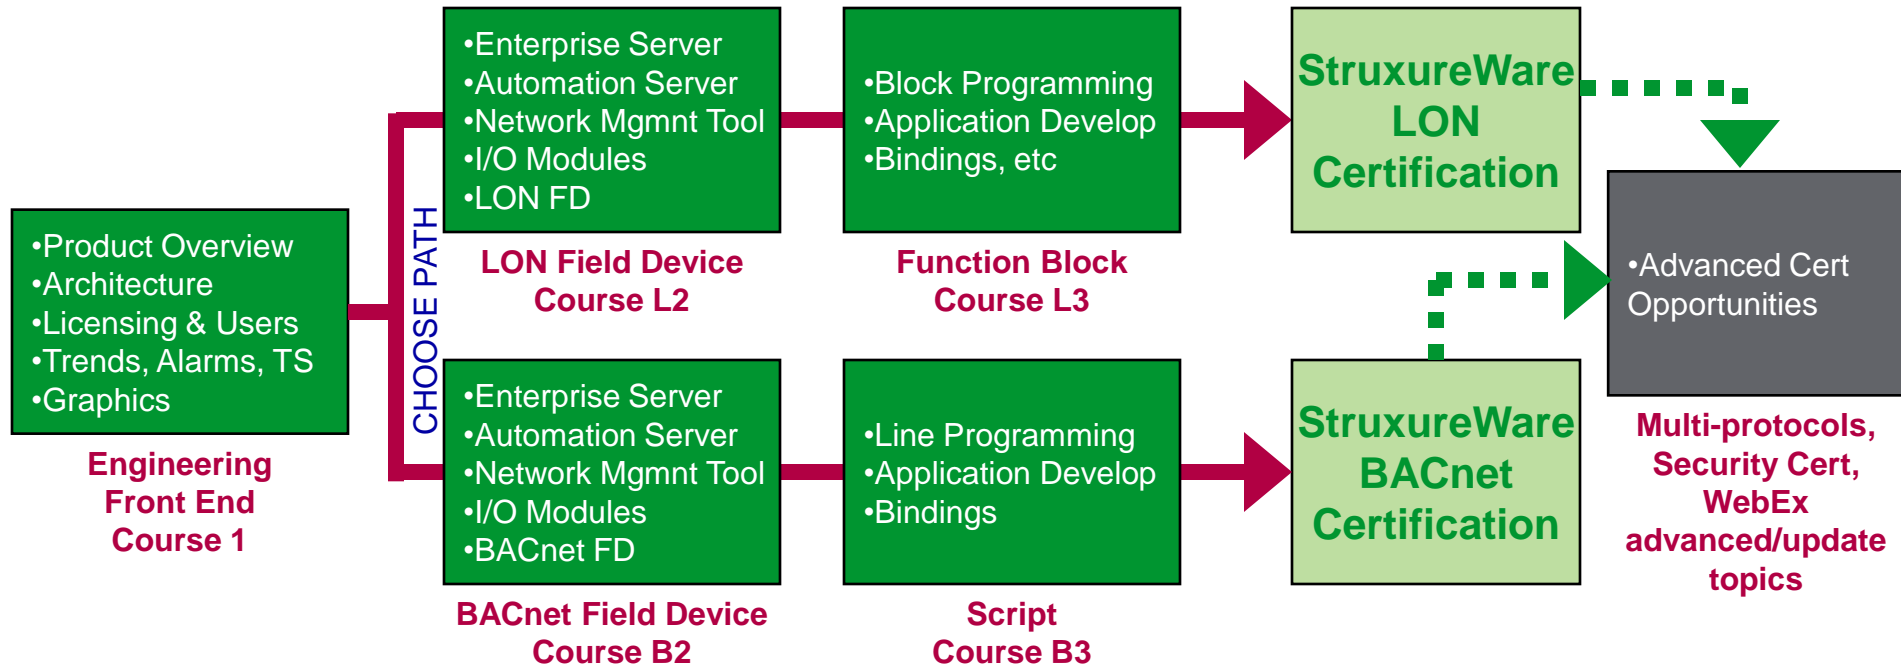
•Product Overview
•Architecture
•Licensing & Users
•Trends, Alarms, TS
•Graphics

Engineering Front End Course 1

CHOOSE PATH

•Enterprise Server
•Automation Server
•Network Mgmnt Tool
•I/O Modules
•LON FD

LON Field Device Course L2

•Block Programming
•Application Develop
•Bindings, etc

Function Block Course L3

StruxureWare LON Certification

•Enterprise Server
•Automation Server
•Network Mgmnt Tool
•I/O Modules
•BACnet FD

BACnet Field Device Course B2

•Line Programming
•Application Develop
•Bindings

Script Course B3

StruxureWare BACnet Certification

•Advanced Cert Opportunities

Multi-protocols, Security Cert, WebEx advanced/update topics